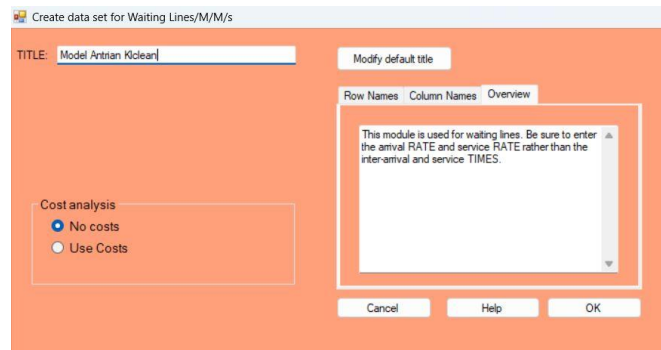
Create data set for Waiting Lines/M/M/s

TITLE: Model Antrian Klclean

Modify default title

Row Names | Column Names | Overview

This module is used for waiting lines. Be sure to enter the arrival RATE and service RATE rather than the inter-arrival and service TIMES.

Cost analysis
No costs
Use Costs

Cancel
Help
OK